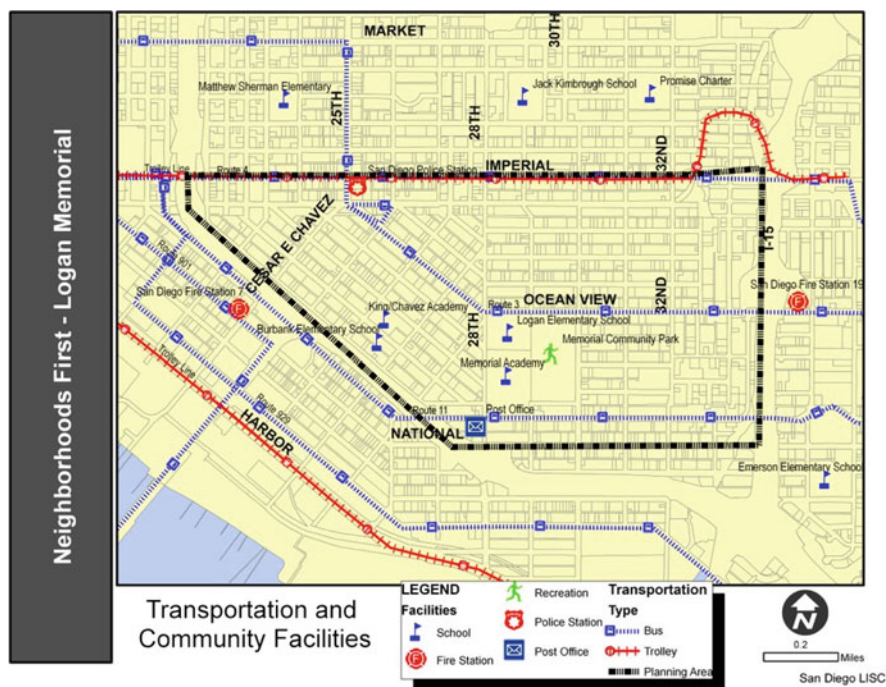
Neighborhoods First - Logan Memorial

MARKET
30TH
Matthew Sherman Elementary
Jack Kimbrough School
Promise Charter
25TH
28TH
32ND
Trolley Line
Route 4
San Diego Police Station
IMPERIAL
CESAR E CHAVEZ
I-15
Route 901
San Diego Fire Station
Burbank Elementary School
King/Chavez Academy
Route 3
OCEAN VIEW
32ND
San Diego Fire Station 19
28TH
Logan Elementary School
Memorial Community Park
Memorial Academy
Trolley Line
Route 929
Route 11
Post Office
NATIONAL
HARBOR
Emerson Elementary School

Transportation and Community Facilities

LEGEND
Facilities
School
Fire Station
Recreation
Police Station
Post Office
Transportation Type
Bus
Trolley
Planning Area

N
0.2
Miles
San Diego LISC